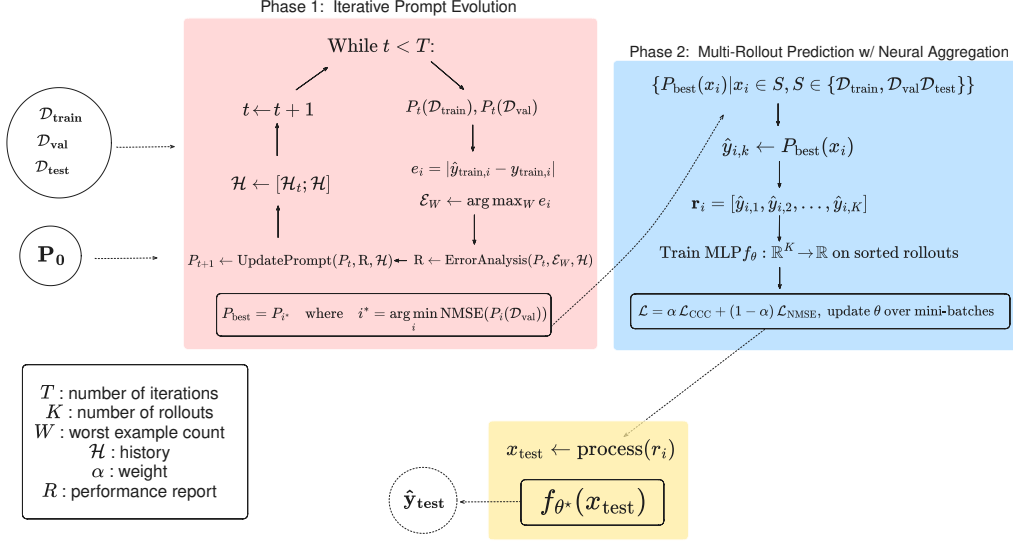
Phase 1: Iterative Prompt Evolution

While $t < T$:

$P_t(\mathcal{D}_{\text{train}}), P_t(\mathcal{D}_{\text{val}})$

$e_i = |\hat{y}_{\text{train},i} - y_{\text{train},i}|$

$\mathcal{E}_W \leftarrow \arg\max_W e_i$

$\text{R} \leftarrow \text{ErrorAnalysis}(P_t, \mathcal{E}_W, \mathcal{H})$

$P_{t+1} \leftarrow \text{UpdatePrompt}(P_t, \text{R}, \mathcal{H})$

$\mathcal{H} \leftarrow [\mathcal{H}_t; \mathcal{H}]$

$t \leftarrow t+1$

$P_{\text{best}} = P_{i^*}$ where $i^* = \arg\min_i \text{NMSE}(P_i(\mathcal{D}_{\text{val}}))$

$\mathcal{D}_{\textbf{train}}$
$\mathcal{D}_{\textbf{val}}$
$\mathcal{D}_{\textbf{test}}$

$\mathbf{P_0}$

Phase 2: Multi-Rollout Prediction w/ Neural Aggregation

$\{P_{\text{best}}(x_i) | x_i \in S, S \in \{\mathcal{D}_{\text{train}}, \mathcal{D}_{\text{val}}\mathcal{D}_{\text{test}}\}\}$

$\hat{y}_{i,k} \leftarrow P_{\text{best}}(x_i)$

$\mathbf{r}_i = [\hat{y}_{i,1}, \hat{y}_{i,2}, \ldots, \hat{y}_{i,K}]$

Train MLP $f_\theta : \mathbb{R}^K \to \mathbb{R}$ on sorted rollouts

$\mathcal{L} = \alpha\, \mathcal{L}_{\text{CCC}} + (1-\alpha)\, \mathcal{L}_{\text{NMSE}}$, update $\theta$ over mini-batches

$T$ : number of iterations
$K$ : number of rollouts
$W$ : worst example count
$\mathcal{H}$ : history
$\alpha$ : weight
$R$ : performance report

$x_{\text{test}} \leftarrow \text{process}(r_i)$

$f_{\theta^\star}(x_{\text{test}})$

$\hat{\mathbf{y}}_{\textbf{test}}$